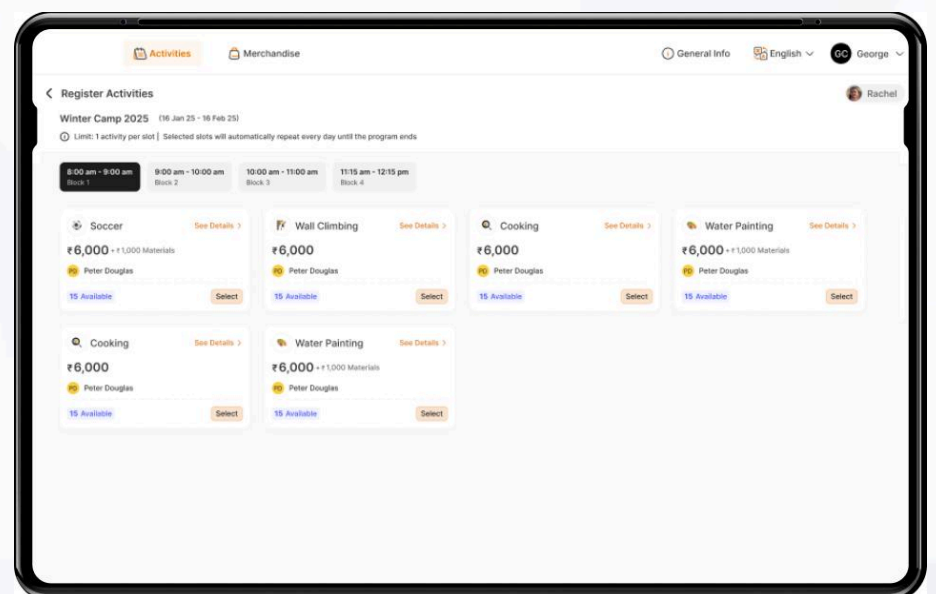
Activities Merchandise

General Info English GC George

Register Activities

Rachel

Winter Camp 2025 (16 Jan 25 - 16 Feb 25)

Limit: 1 activity per slot | Selected slots will automatically repeat every day until the program ends

8:00 am - 9:00 am
Block 1

9:00 am - 10:00 am
Block 2

10:00 am - 11:00 am
Block 3

11:15 am - 12:15 pm
Block 4

Soccer See Details >
₹6,000 + ₹1,000 Materials
PD Peter Douglas
15 Available Select

Wall Climbing See Details >
₹6,000
PD Peter Douglas
15 Available Select

Cooking See Details >
₹6,000
PD Peter Douglas
15 Available Select

Water Painting See Details >
₹6,000 + ₹1,000 Materials
PD Peter Douglas
15 Available Select

Cooking See Details >
₹6,000
PD Peter Douglas
15 Available Select

Water Painting See Details >
₹6,000 + ₹1,000 Materials
PD Peter Douglas
15 Available Select